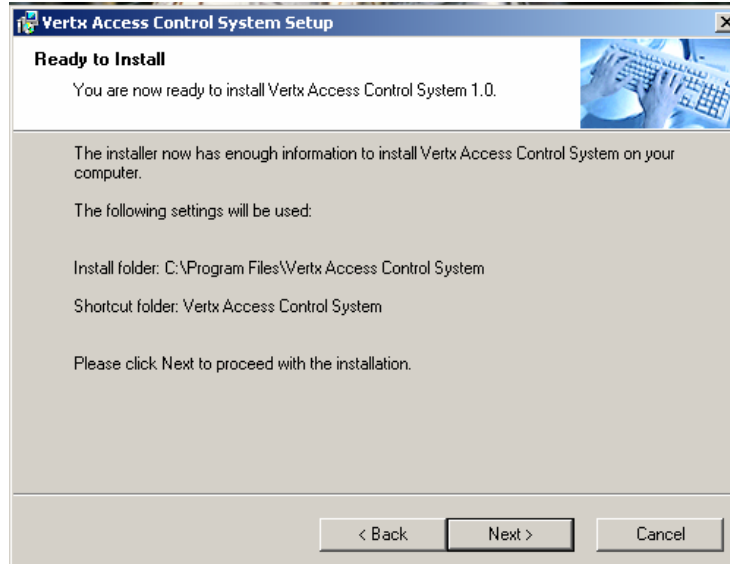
Vertx Access Control System Setup

Ready to Install

You are now ready to install Vertx Access Control System 1.0.

The installer now has enough information to install Vertx Access Control System on your computer.

The following settings will be used:

Install folder: C:\Program Files\Vertx Access Control System

Shortcut folder: Vertx Access Control System

Please click Next to proceed with the installation.

< Back

Next >

Cancel